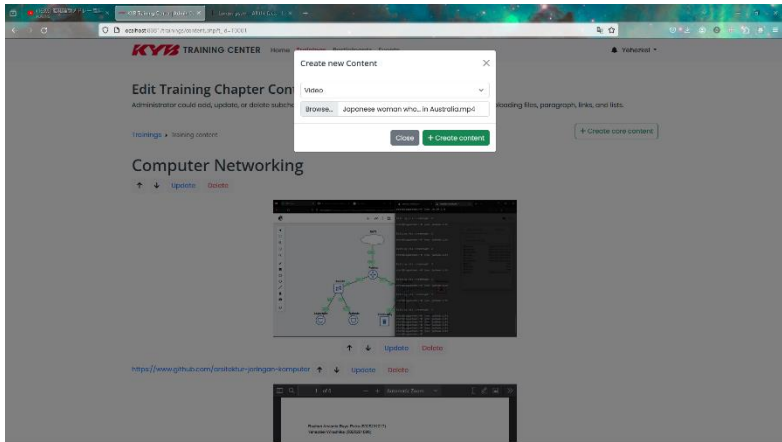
KYB TRAINING CENTER Home Trainings Participants Events

Yohannes

Edit Training Chapter Con

Administrator could add, update, or delete subche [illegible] uploading files, paragraph, links, and lists.

Trainings › training content

+ Create core content

Create new Content

Video

Browse... Japanese woman who... in Australia.mp4

Close + Create content

Computer Networking

↑ ↓ Update Delete

↑ ↓ Update Delete

https://www.github.com/arsitektur-jaringan-komputer ↑ ↓ Update Delete